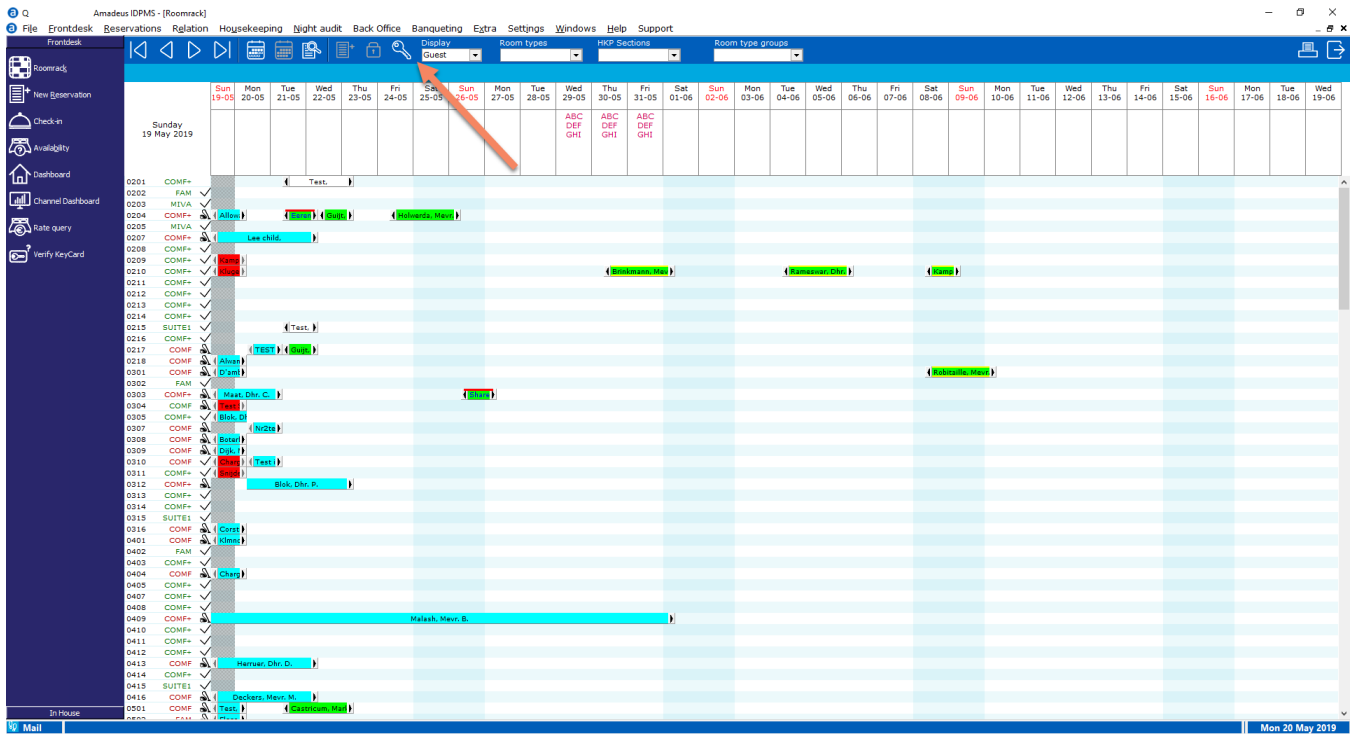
Amadeus IDPMS - [Roomrack]

File Frontdesk Reservations Relation Housekeeping Night audit Back Office Banqueting Extra Settings Windows Help Support

Frontdesk
Roomrack
New Reservation
Check-in
Availability
Dashboard
Channel Dashboard
Rate query
Verify KeyCard
In House
Mail

Display
Guest
Room types
HKP Sections
Room type groups

Sunday
19 May 2019

| Sun 19-05 | Mon 20-05 | Tue 21-05 | Wed 22-05 | Thu 23-05 | Fri 24-05 | Sat 25-05 | Sun 26-05 | Mon 27-05 | Tue 28-05 | Wed 29-05 | Thu 30-05 | Fri 31-05 | Sat 01-06 | Sun 02-06 | Mon 03-06 | Tue 04-06 | Wed 05-06 | Thu 06-06 | Fri 07-06 | Sat 08-06 | Sun 09-06 | Mon 10-06 | Tue 11-06 | Wed 12-06 | Thu 13-06 | Fri 14-06 | Sat 15-06 | Sun 16-06 | Mon 17-06 | Tue 18-06 | Wed 19-06 |
|---|---|---|---|---|---|---|---|---|---|---|---|---|---|---|---|---|---|---|---|---|---|---|---|---|---|---|---|---|---|---|---|
| | | | | | | | | | | ABC DEF GHI | ABC DEF GHI | ABC DEF GHI | | | | | | | | | | | | | | | | | | | |

0201 COMF+ Test.
0202 FAM
0203 MIVA
0204 COMF+ Allow Geren Guijt. Holwerda, Mevr.
0205 MIVA
0207 COMF+ Lee child.
0208 COMF+
0209 COMF+ Kame
0210 COMF+ Bugg Brinkmann, Mev Rameswar, Dhr. Kamp
0211 COMF+
0212 COMF+
0213 COMF+
0214 COMF+
0215 SUITE1 Test.
0216 COMF+
0217 COMF TEST Guijt.
0218 COMF Alwan
0301 COMF D'ami Robitaille, Mevr.
0302 FAM
0303 COMF+ Maat, Dhr. C. Share
0304 COMF Test
0305 COMF+ Blok, Dh
0307 COMF Nr2te
0308 COMF Botari
0309 COMF Dijk,
0310 COMF Charl Test
0311 COMF+ Knijde
0312 COMF+ Blok, Dhr. P.
0313 COMF+
0314 COMF+
0315 SUITE1
0316 COMF Corst
0401 COMF Klimo
0402 FAM
0403 COMF+
0404 COMF Cherg
0405 COMF+
0407 COMF+
0408 COMF+
0409 COMF Malash, Mevr. B.
0410 COMF+
0411 COMF+
0412 COMF+
0413 COMF Herruer, Dhr. D.
0414 COMF+
0415 SUITE1
0416 COMF Deckers, Mevr. M.
0501 COMF Test. Castricum, Mar

Mon 20 May 2019